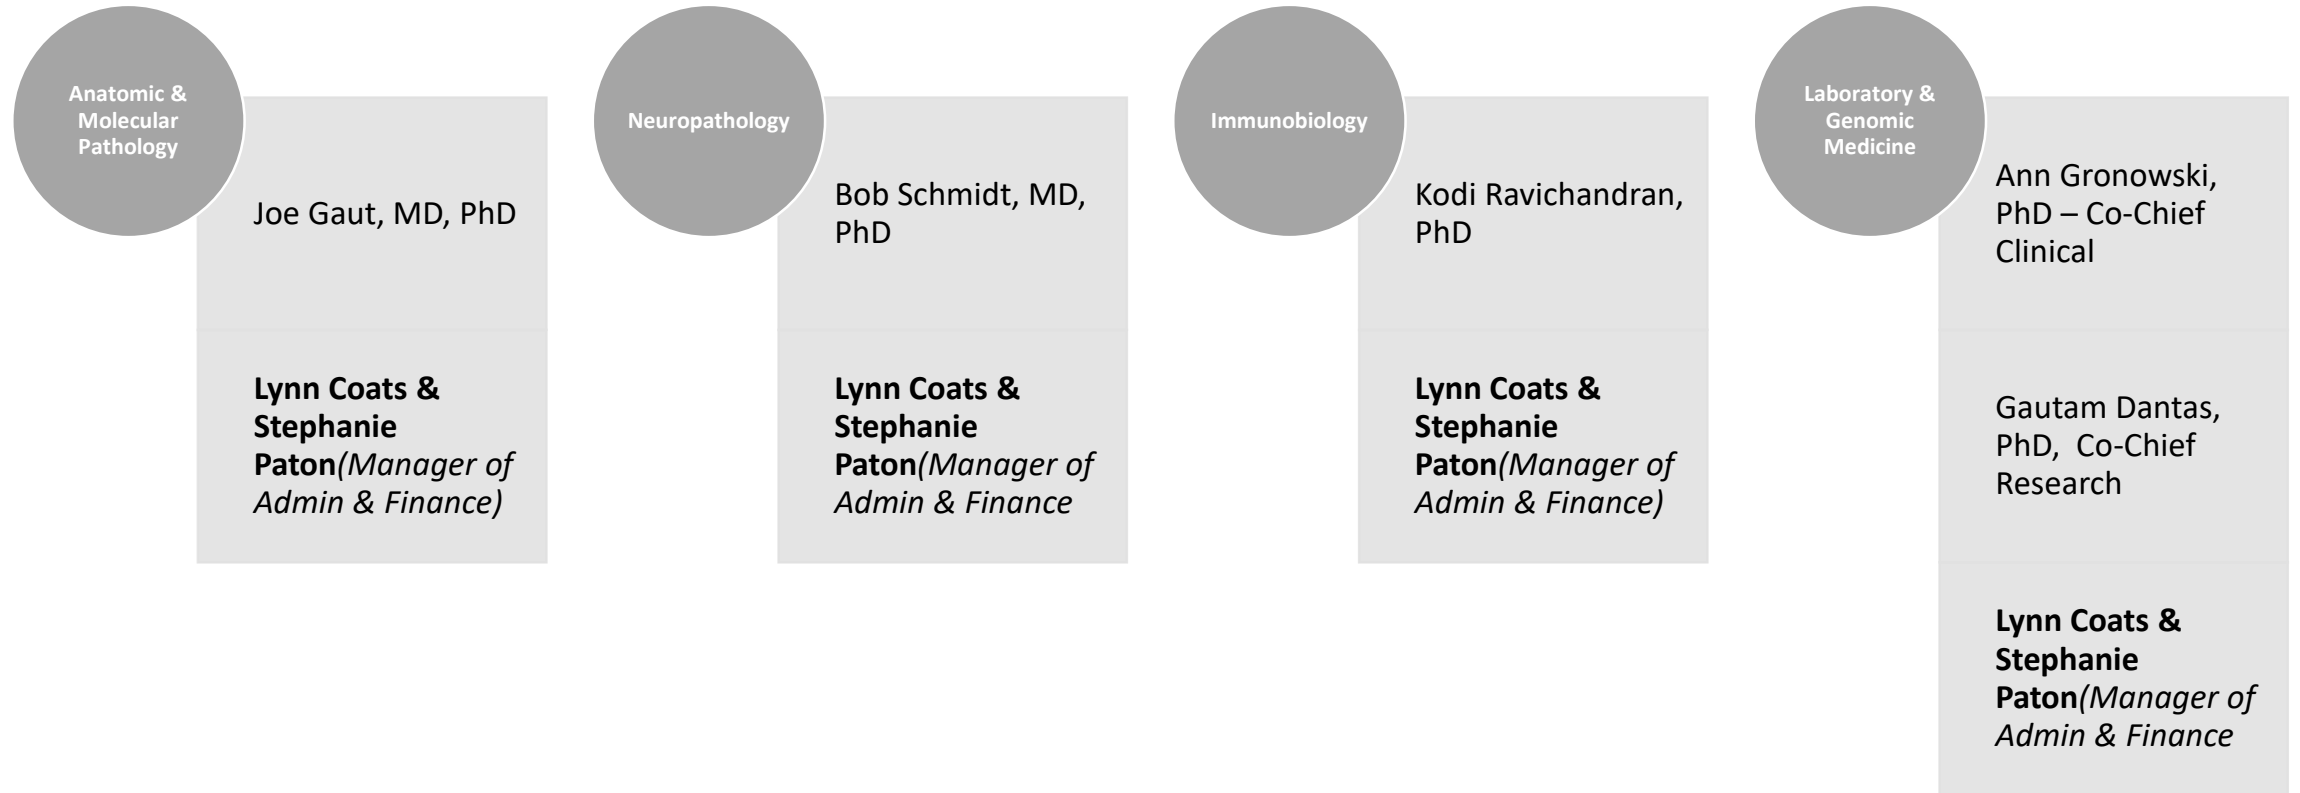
Anatomic & Molecular Pathology

Joe Gaut, MD, PhD

**Lynn Coats & Stephanie Paton***(Manager of Admin & Finance)*

Neuropathology

Bob Schmidt, MD, PhD

**Lynn Coats & Stephanie Paton***(Manager of Admin & Finance*

Immunobiology

Kodi Ravichandran, PhD

**Lynn Coats & Stephanie Paton***(Manager of Admin & Finance)*

Laboratory & Genomic Medicine

Ann Gronowski, PhD – Co-Chief Clinical

Gautam Dantas, PhD, Co-Chief Research

**Lynn Coats & Stephanie Paton***(Manager of Admin & Finance*